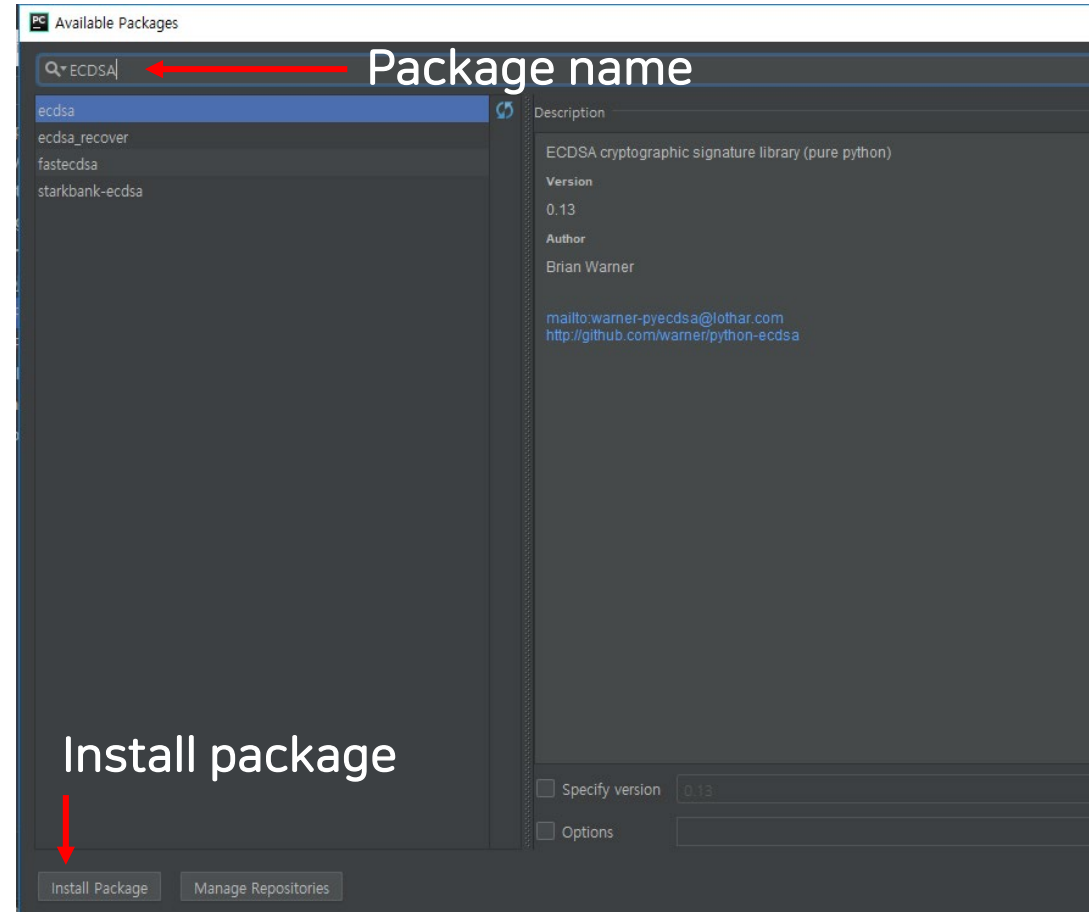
PC Available Packages

ECDSA

Package name

ecdsa
ecdsa_recover
fastecdsa
starkbank-ecdsa

Description

ECDSA cryptographic signature library (pure python)

Version

0.13

Author

Brian Warner

mailto:warner-pyecdsa@lothar.com
http://github.com/warner/python-ecdsa

Install package

Specify version 0.13

Options

Install Package Manage Repositories